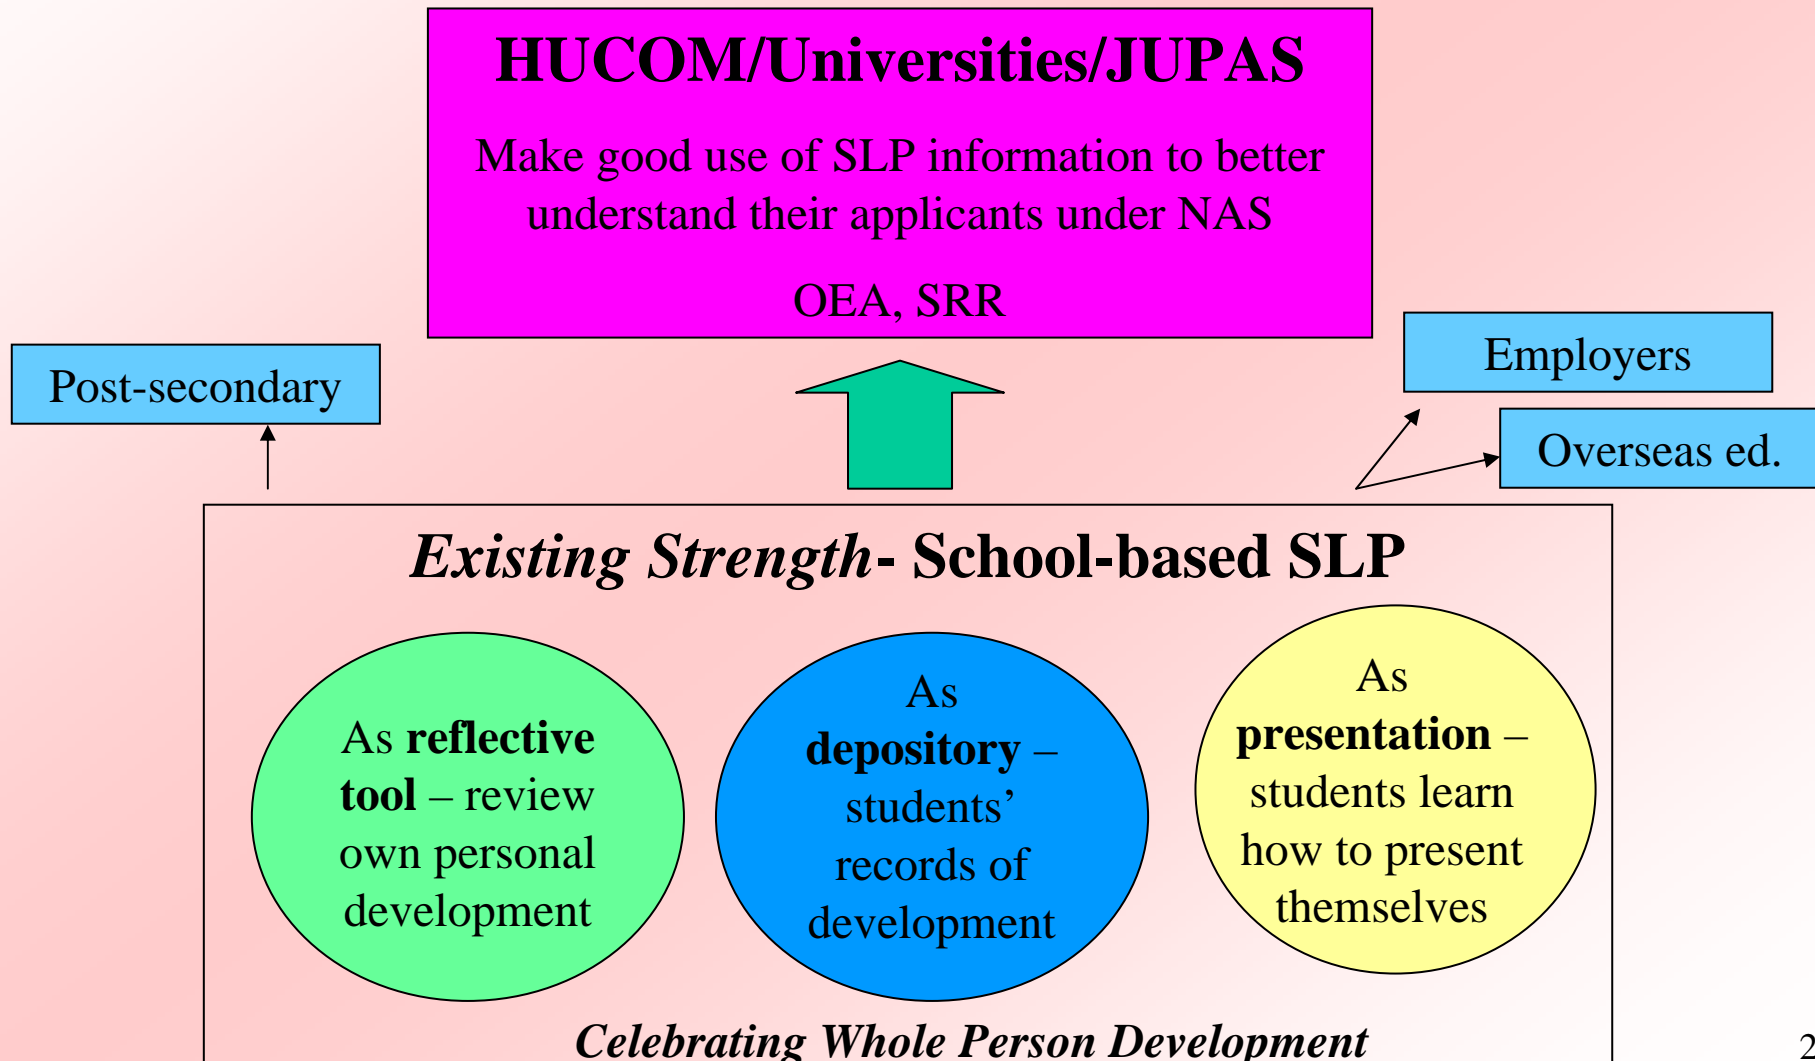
HUCOM/Universities/JUPAS

Make good use of SLP information to better understand their applicants under NAS

OEA, SRR

Post-secondary

Employers

Overseas ed.

Existing Strength- School-based SLP

As reflective tool – review own personal development

As depository – students' records of development

As presentation – students learn how to present themselves

Celebrating Whole Person Development

2